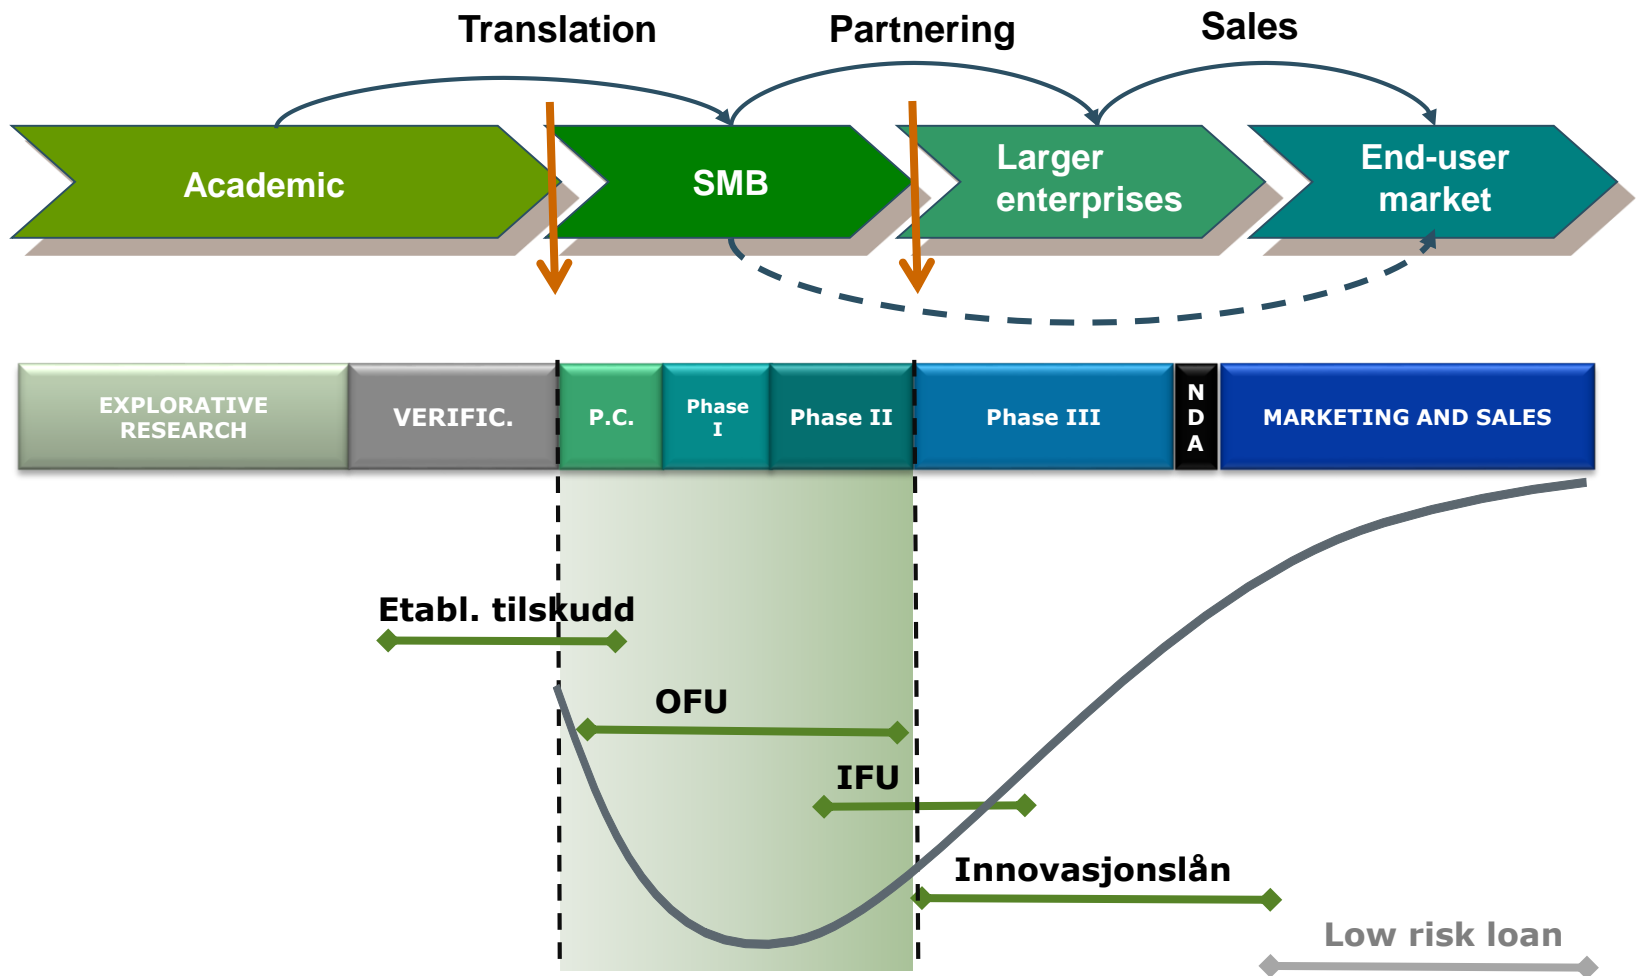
Translation
Partnering
Sales

Academic
SMB
Larger enterprises
End-user market

EXPLORATIVE RESEARCH
VERIFIC.
P.C.
Phase I
Phase II
Phase III
N D A
MARKETING AND SALES

Etabl. tilskudd
OFU
IFU
Innovasjonslån
Low risk loan